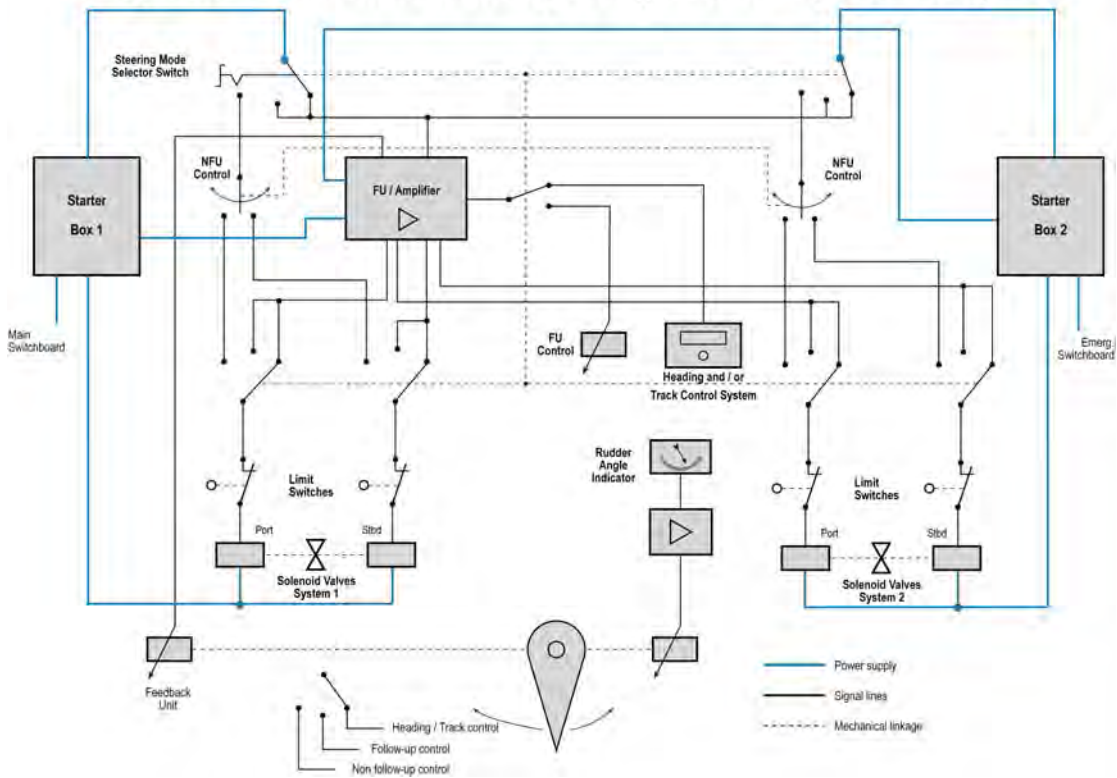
Steering Mode Selector Switch

NFU Control

FU / Amplifier

NFU Control

Starter Box 1

Starter Box 2

Main Switchboard

Emerg. Switchboard

FU Control

Heading and / or Track Control System

Rudder Angle Indicator

Limit Switches

Limit Switches

Port

Stbd

Port

Stbd

Solenoid Valves System 1

Solenoid Valves System 2

Feedback Unit

Power supply

Signal lines

Mechanical linkage

Heading / Track control

Follow-up control

Non follow-up control